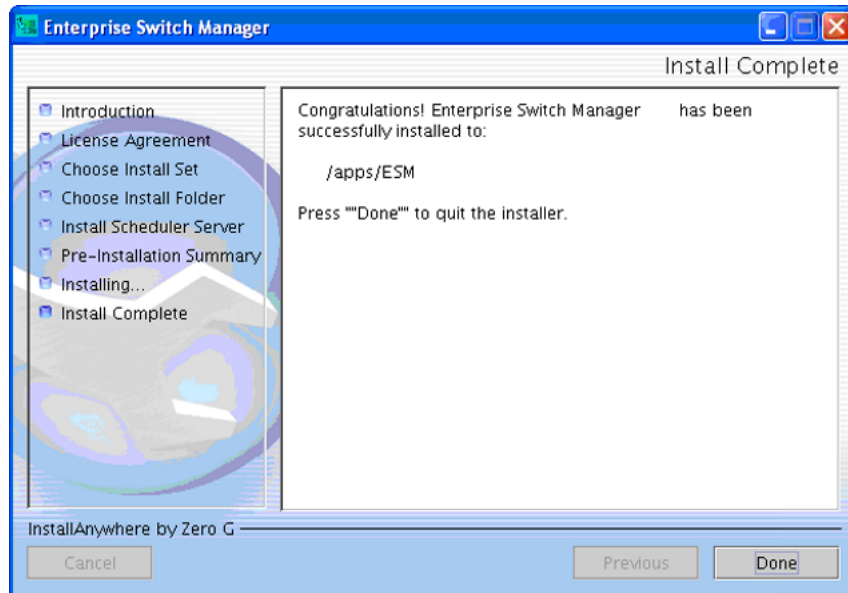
Enterprise Switch Manager

Install Complete

Introduction
License Agreement
Choose Install Set
Choose Install Folder
Install Scheduler Server
Pre-Installation Summary
Installing...
Install Complete

Congratulations! Enterprise Switch Manager has been successfully installed to:

/apps/ESM

Press ""Done"" to quit the installer.

InstallAnywhere by Zero G

Cancel

Previous

Done